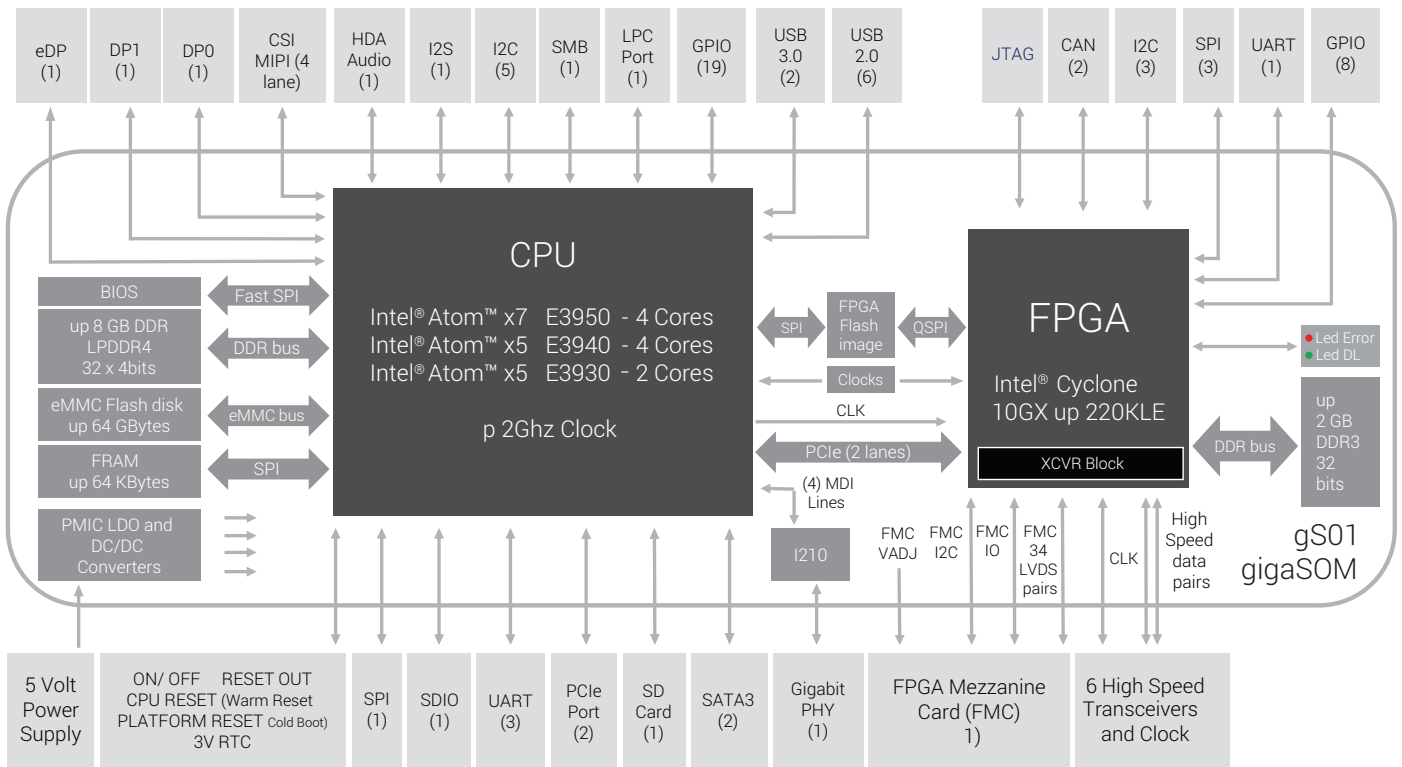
eDP (1)

DP1 (1)

DP0 (1)

CSI MIPI (4 lane)

HDA Audio (1)

I2S (1)

I2C (5)

SMB (1)

LPC Port (1)

GPIO (19)

USB 3.0 (2)

USB 2.0 (6)

JTAG

CAN (2)

I2C (3)

SPI (3)

UART (1)

GPIO (8)

BIOS

Fast SPI

up 8 GB DDR LPDDR4 32 x 4bits

DDR bus

eMMC Flash disk up 64 GBytes

eMMC bus

FRAM up 64 KBytes

SPI

PMIC LDO and DC/DC Converters

CPU

Intel® Atom™ x7 E3950 - 4 Cores
Intel® Atom™ x5 E3940 - 4 Cores
Intel® Atom™ x5 E3930 - 2 Cores

p 2Ghz Clock

SPI

FPGA Flash image

QSPI

Clocks

CLK

PCIe (2 lanes)

(4) MDI Lines

I210

FPGA

Intel® Cyclone 10GX up 220KLE

XCVR Block

Led Error
Led DL

up 2 GB DDR3 32 bits

DDR bus

FMC VADJ

FMC I2C

FMC IO

FMC 34 LVDS pairs

CLK

High Speed data pairs

gS01 gigaSOM

5 Volt Power Supply

ON/ OFF RESET OUT
CPU RESET (Warm Reset
PLATFORM RESET Cold Boot)
3V RTC

SPI (1)

SDIO (1)

UART (3)

PCIe Port (2)

SD Card (1)

SATA3 (2)

Gigabit PHY (1)

FPGA Mezzanine Card (FMC) 1)

6 High Speed Transceivers and Clock